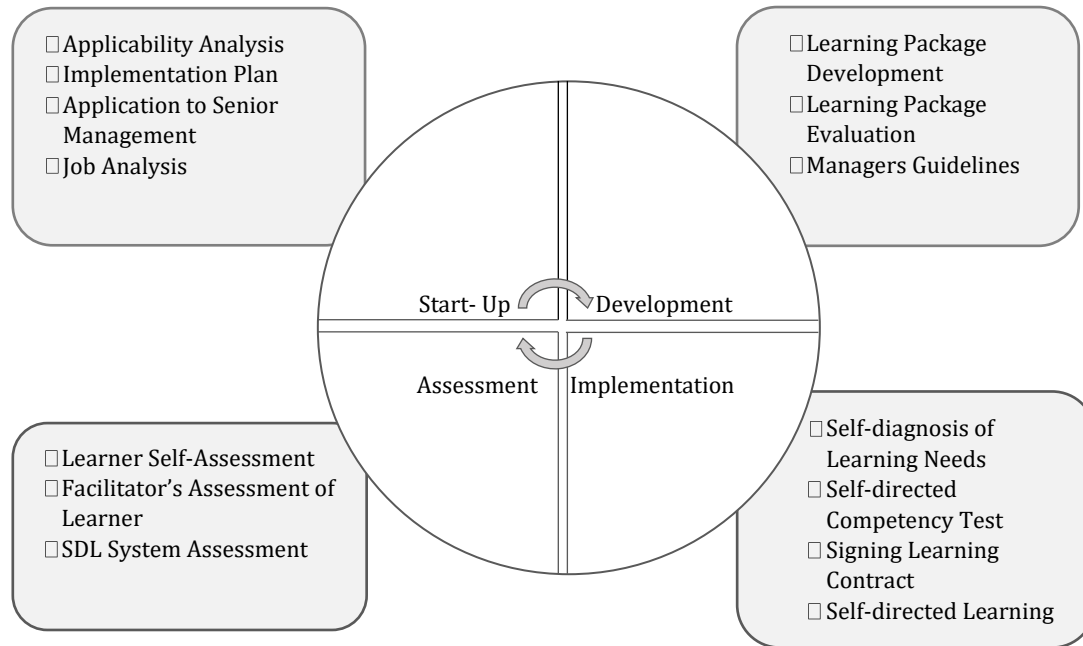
□Applicability Analysis
□Implementation Plan
□Application to Senior Management
□Job Analysis

□Learning Package Development
□Learning Package Evaluation
□Managers Guidelines

Start- Up
Development
Assessment
Implementation

□Learner Self-Assessment
□Facilitator's Assessment of Learner
□SDL System Assessment

□Self-diagnosis of Learning Needs
□Self-directed Competency Test
□Signing Learning Contract
□Self-directed Learning